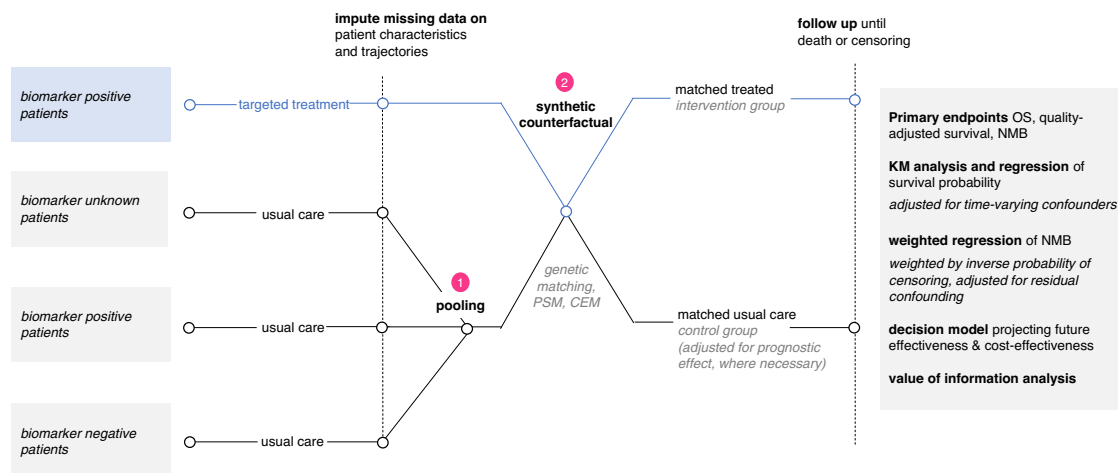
**impute missing data on** patient characteristics and trajectories

**follow up** until death or censoring

*biomarker positive patients*

targeted treatment

2

**synthetic counterfactual**

matched treated
*intervention group*

*biomarker unknown patients*

usual care

*biomarker positive patients*

usual care

1

**pooling**

*genetic matching, PSM, CEM*

matched usual care
*control group (adjusted for prognostic effect, where necessary)*

*biomarker negative patients*

usual care

**Primary endpoints** OS, quality-adjusted survival, NMB

**KM analysis and regression** of survival probability
*adjusted for time-varying confounders*

**weighted regression** of NMB
*weighted by inverse probability of censoring, adjusted for residual confounding*

**decision model** projecting future effectiveness & cost-effectiveness

**value of information analysis**